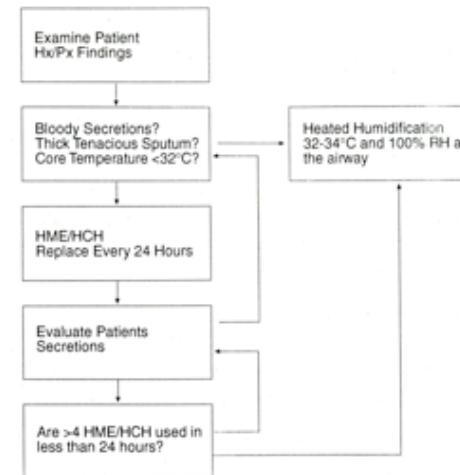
Examine Patient
Hx/Px Findings

Bloody Secretions?
Thick Tenacious Sputum?
Core Temperature <32°C?

Heated Humidification
32-34°C and 100% RH a
the airway

HME/HCH
Replace Every 24 Hours

Evaluate Patients
Secretions

Are >4 HME/HCH used in
less than 24 hours?